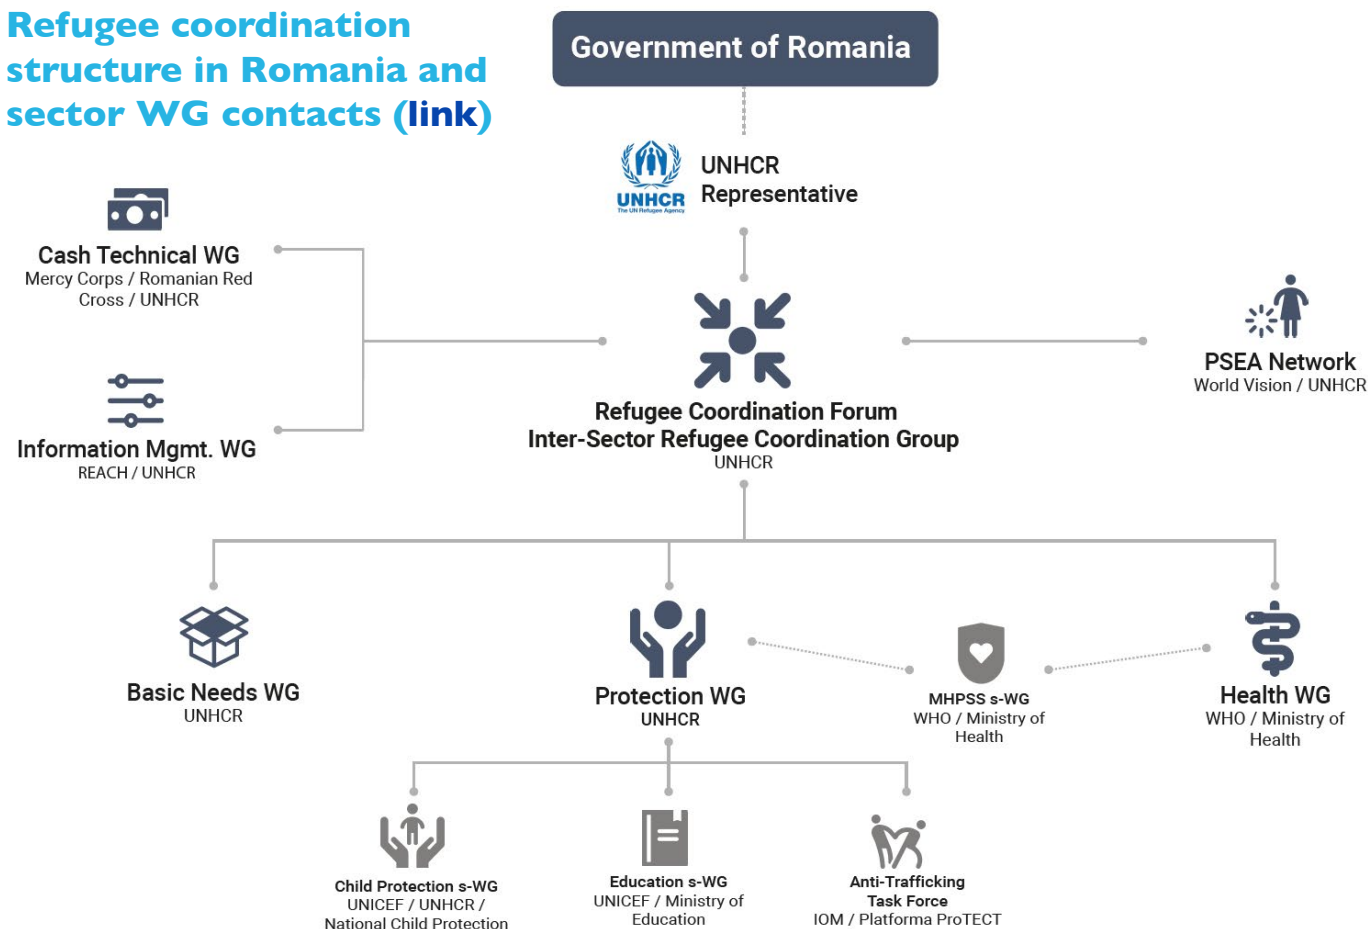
Refugee coordination structure in Romania and sector WG contacts (link)

Government of Romania

UNHCR
The UN Refugee Agency

UNHCR Representative

Cash Technical WG
Mercy Corps / Romanian Red Cross / UNHCR

Information Mgmt. WG
REACH / UNHCR

Refugee Coordination Forum
Inter-Sector Refugee Coordination Group
UNHCR

PSEA Network
World Vision / UNHCR

Basic Needs WG
UNHCR

Protection WG
UNHCR

MHPSS s-WG
WHO / Ministry of Health

Health WG
WHO / Ministry of Health

Child Protection s-WG
UNICEF / UNHCR / National Child Protection

Education s-WG
UNICEF / Ministry of Education

Anti-Trafficking Task Force
IOM / Platforma ProTECT